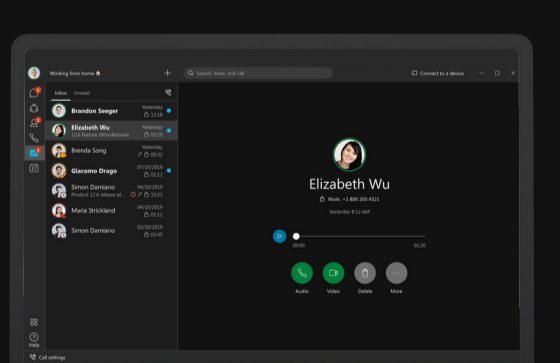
Working from home

Search, meet, and call

Connect to a device

Inbox Unread

Brandon Seeger
Yesterday
12:18

Elizabeth Wu
12.6 feature demo/review
Yesterday
02:20

Brenda Song
Yesterday
00:32

Giacomo Drago
07/10/2019
01:12

Simon Damiano
Product 12.6 release pl...
04/10/2019
10:23

Maria Strickland
04/10/2019
01:12

Simon Damiano
02/10/2019
02:45

Elizabeth Wu
Work: +1 800 200 4321
Yesterday 8:12 AM

00:00
02:20

Audio
Video
Delete
More

Help

Call settings